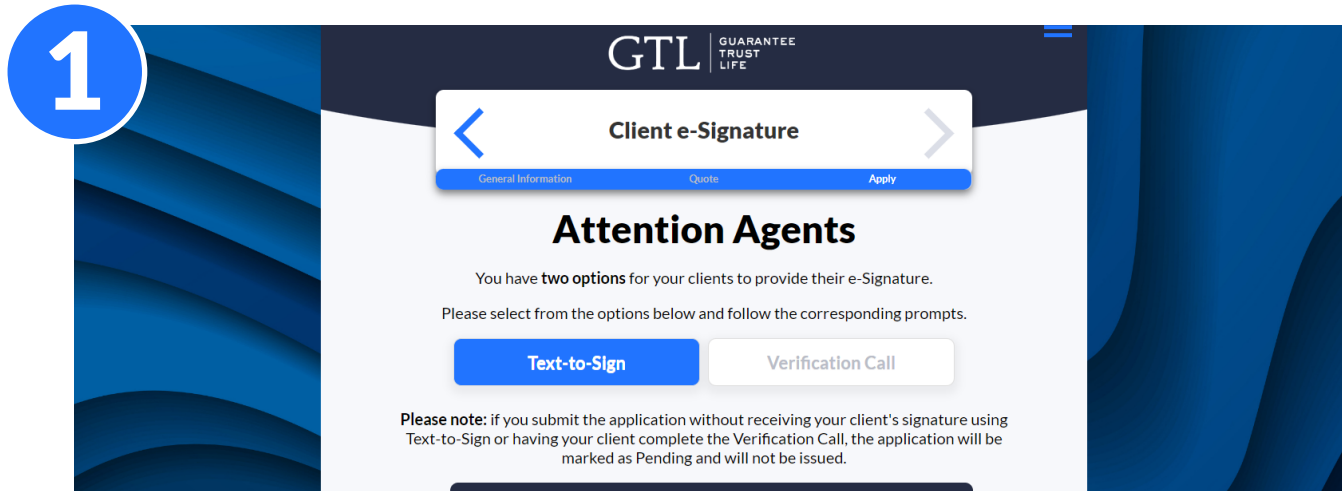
1

GTL GUARANTEE TRUST LIFE

Client e-Signature

General Information Quote Apply

Attention Agents

You have **two options** for your clients to provide their e-Signature.

Please select from the options below and follow the corresponding prompts.

Text-to-Sign Verification Call

**Please note:** if you submit the application without receiving your client's signature using Text-to-Sign or having your client complete the Verification Call, the application will be marked as Pending and will not be issued.